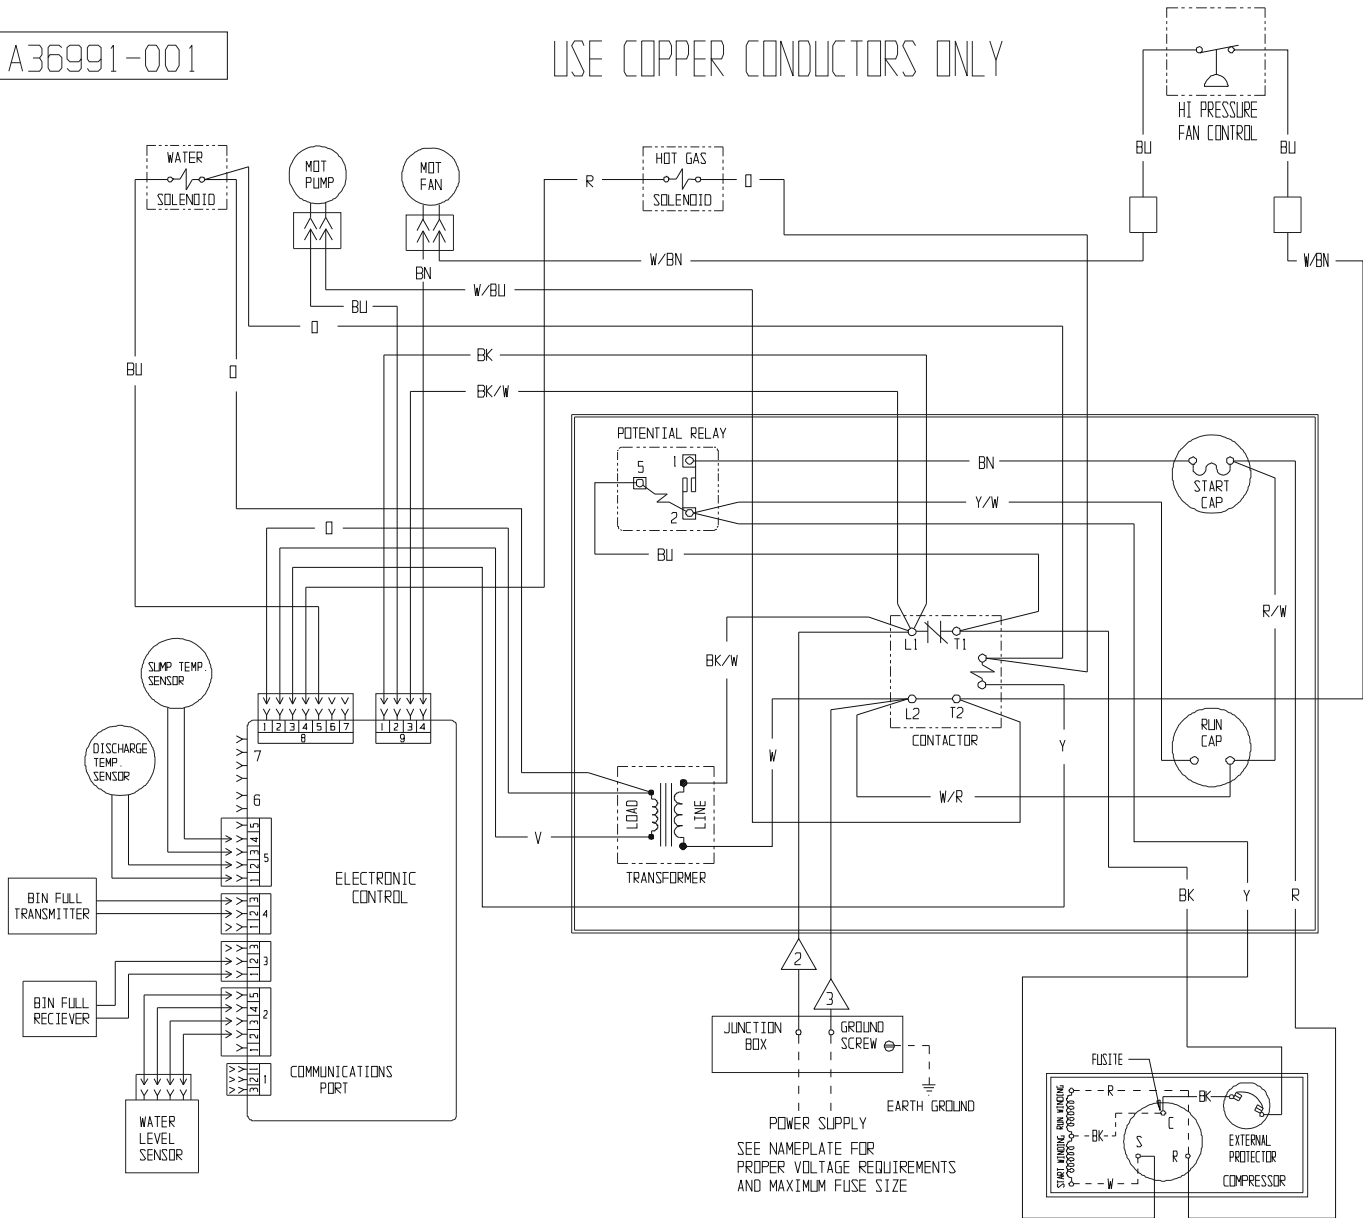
A36991-001

USE COPPER CONDUCTORS ONLY

HI PRESSURE FAN CONTROL

BU
BU

WATER SOLENOID

MOT PUMP

MOT FAN

R

HOT GAS SOLENOID

O

W/BN

W/BN

BN

W/BU

BU

O

BU

O

BK

BK/W

POTENTIAL RELAY

1
5
2

BN

START CAP

Y/W

O

BU

R/W

BK/W

L1
T1

SUMP TEMP. SENSOR

L2
T2

CONTACTOR

DISCHARGE TEMP. SENSOR

1 2 3 4 5 6 7
8

1 2 3 4
9

7

6

W

Y

RUN CAP

LOAD

LINE

W/R

1 2 3 4 5
5

V

TRANSFORMER

ELECTRONIC CONTROL

BIN FULL TRANSMITTER

1 2 3
4

BK
Y
R

1 2 3
3

2

3

BIN FULL RECIEVER

1 2 3 4 5
2

JUNCTION BOX

GROUND SCREW

FUSITE

3 2 1
1

COMMUNICATIONS PORT

R

BK

WATER LEVEL SENSOR

START WINDING RUN WINDING

BK

C

S

R

EXTERNAL PROTECTOR

EARTH GROUND

POWER SUPPLY

W

COMPRESSOR

SEE NAMEPLATE FOR PROPER VOLTAGE REQUIREMENTS AND MAXIMUM FUSE SIZE